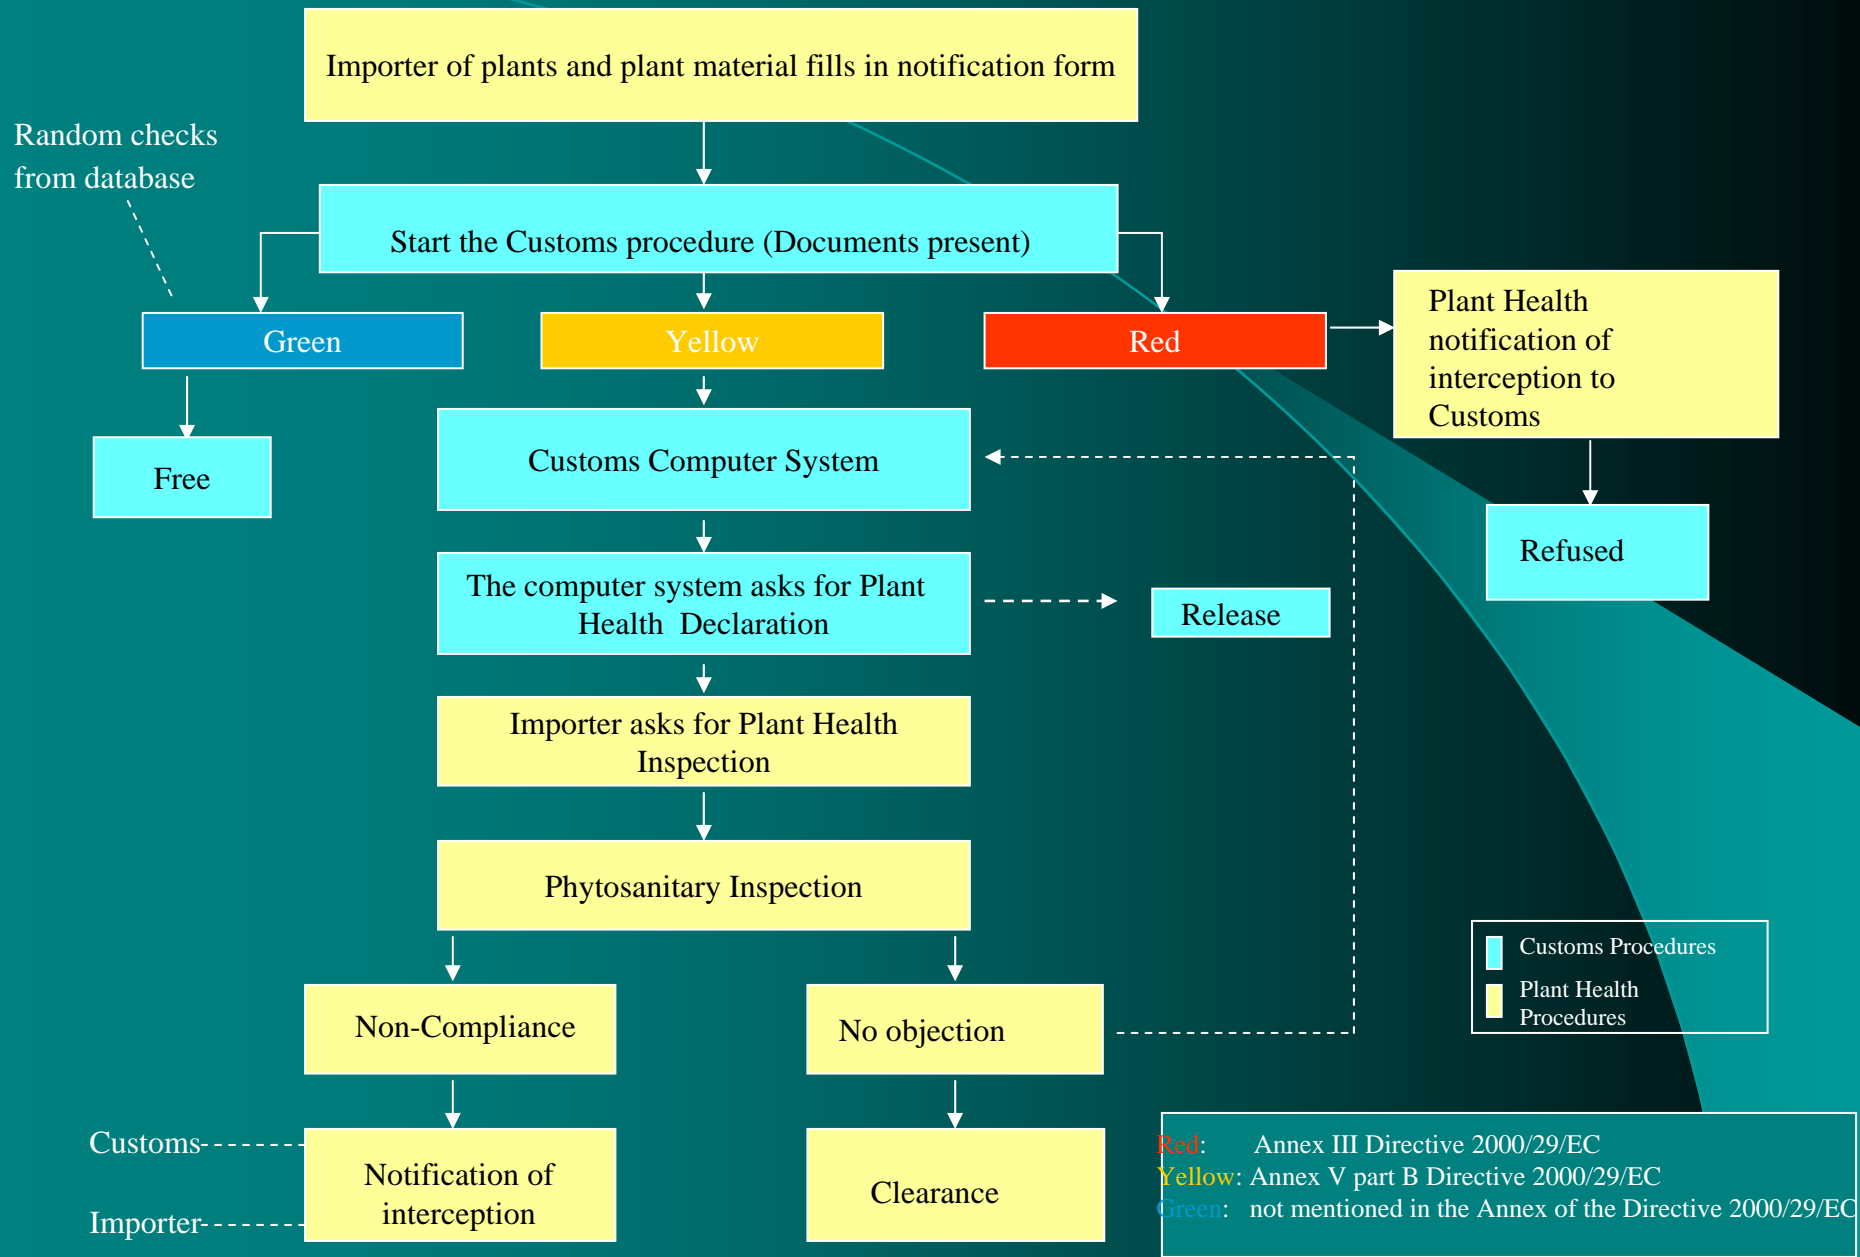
Importer of plants and plant material fills in notification form

Random checks from database

Start the Customs procedure (Documents present)

Green

Yellow

Red

Plant Health notification of interception to Customs

Free

Customs Computer System

Refused

The computer system asks for Plant Health Declaration

Release

Importer asks for Plant Health Inspection

Phytosanitary Inspection

Customs Procedures

Plant Health Procedures

Non-Compliance

No objection

Customs

Importer

Notification of interception

Clearance

Red: Annex III Directive 2000/29/EC
Yellow: Annex V part B Directive 2000/29/EC
Green: not mentioned in the Annex of the Directive 2000/29/EC